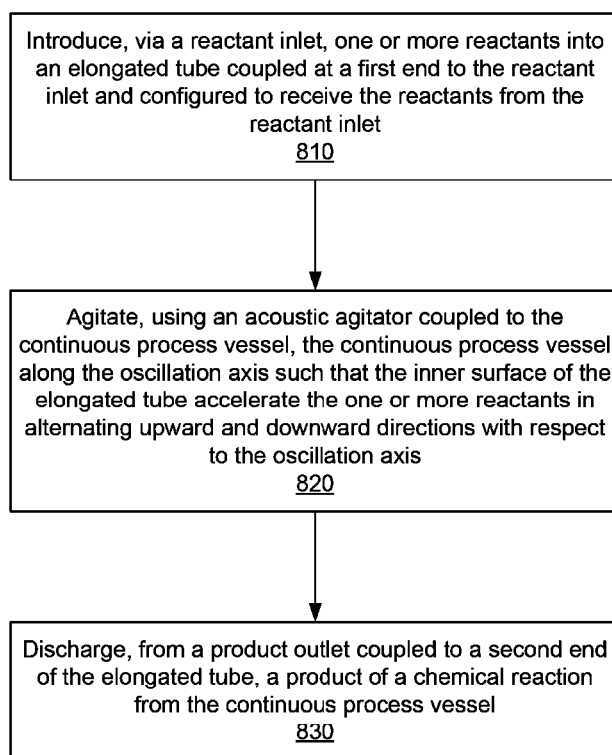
Introduce, via a reactant inlet, one or more reactants into an elongated tube coupled at a first end to the reactant inlet and configured to receive the reactants from the reactant inlet
810

Agitate, using an acoustic agitator coupled to the continuous process vessel, the continuous process vessel along the oscillation axis such that the inner surface of the elongated tube accelerate the one or more reactants in alternating upward and downward directions with respect to the oscillation axis
820

Discharge, from a product outlet coupled to a second end of the elongated tube, a product of a chemical reaction from the continuous process vessel
830